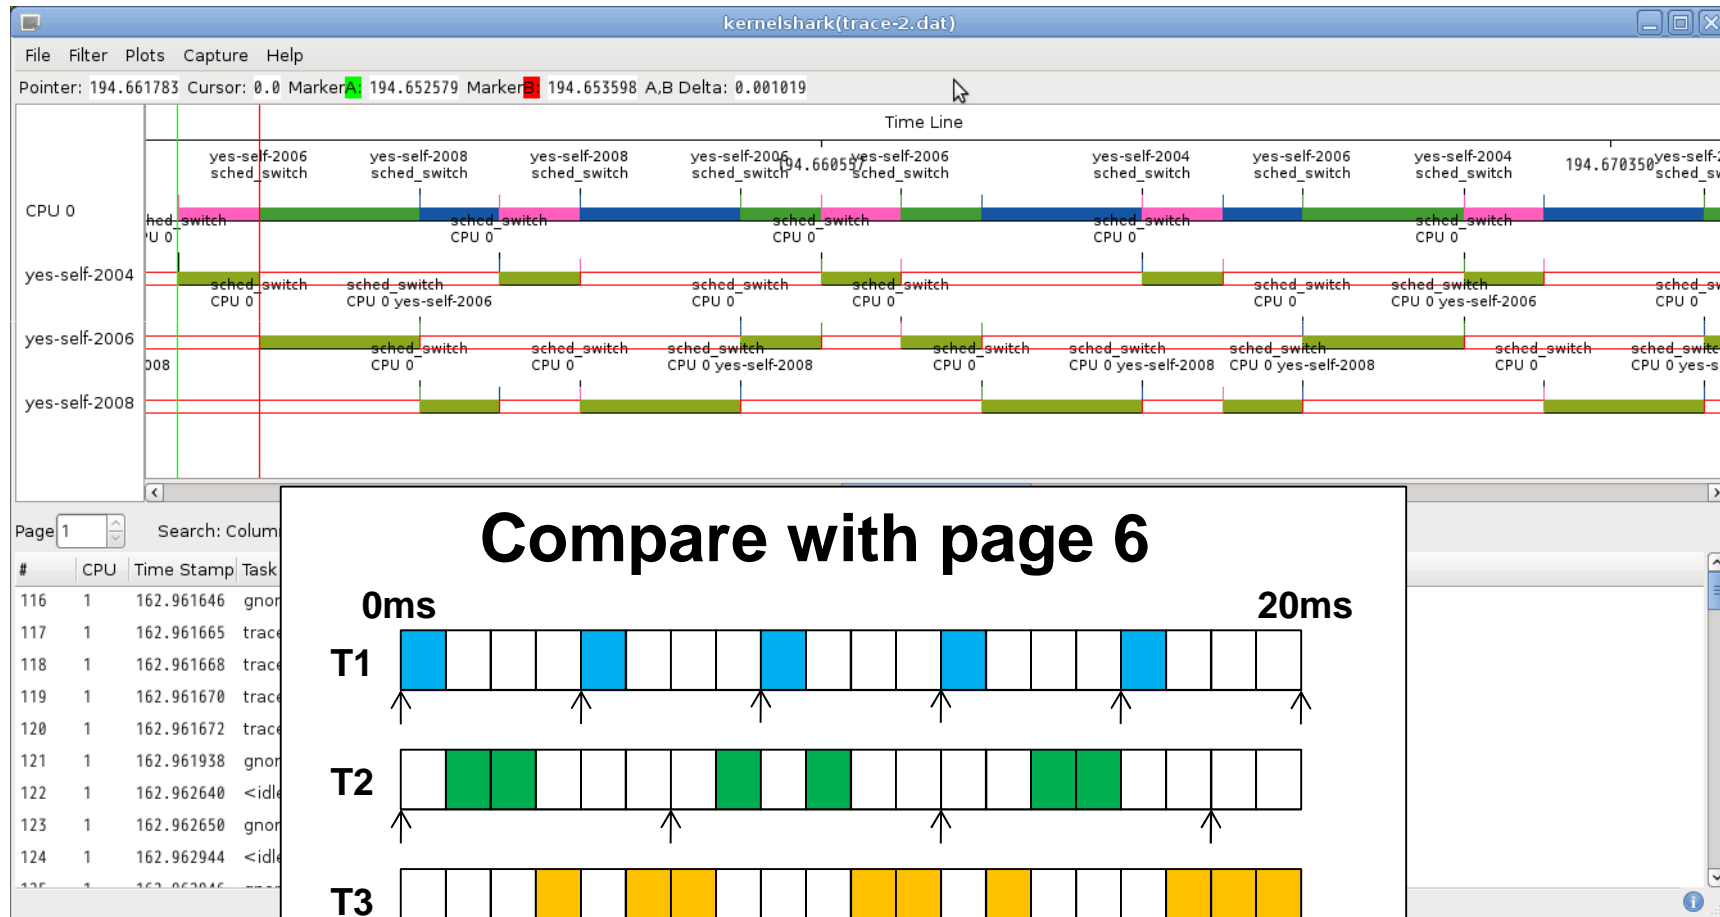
kernelshark(trace-2.dat)

File Filter Plots Capture Help

Pointer: 194.661783 Cursor: 0.0 MarkerA: 194.652579 MarkerB: 194.653598 A,B Delta: 0.001019

Time Line

yes-self-2006 sched_switch yes-self-2008 sched_switch yes-self-2008 sched_switch yes-self-2006 sched_switch 194.660557 yes-self-2006 sched_switch yes-self-2004 sched_switch yes-self-2006 sched_switch yes-self-2004 sched_switch 194.670350 yes-self-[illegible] sched_sw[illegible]

CPU 0

hed_switch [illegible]U 0 sched_switch CPU 0 sched_switch CPU 0 sched_switch CPU 0 sched_switch CPU 0

yes-self-2004

sched_switch CPU 0 sched_switch CPU 0 yes-self-2006 sched_switch CPU 0 sched_switch CPU 0 sched_switch CPU 0 sched_switch CPU 0 yes-self-2006 sched_sw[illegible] CPU 0

yes-self-2006

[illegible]008 sched_switch CPU 0 sched_switch CPU 0 sched_switch CPU 0 yes-self-2008 sched_switch CPU 0 sched_switch CPU 0 yes-self-2008 sched_switch CPU 0 yes-self-2008 sched_switch CPU 0 sched_swit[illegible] CPU 0 yes-s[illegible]

yes-self-2008

Page 1 Search: Colum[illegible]

| # | CPU | Time Stamp | Task |
|---|---|---|---|
| 116 | 1 | 162.961646 | gnor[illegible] |
| 117 | 1 | 162.961665 | trac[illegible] |
| 118 | 1 | 162.961668 | trac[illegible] |
| 119 | 1 | 162.961670 | trac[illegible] |
| 120 | 1 | 162.961672 | trac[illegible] |
| 121 | 1 | 162.961938 | gnor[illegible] |
| 122 | 1 | 162.962640 | <idl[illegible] |
| 123 | 1 | 162.962650 | gnor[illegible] |
| 124 | 1 | 162.962944 | <idl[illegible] |

Compare with page 6

0ms 20ms

T1

T2

T3